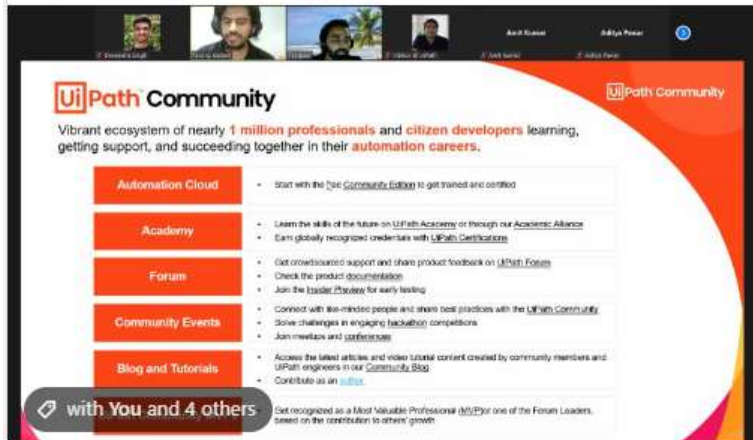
Amit Kumar

Aditya Pawar

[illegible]

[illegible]

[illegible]

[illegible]

Amit Kumar

Aditya Pawar

UiPath Community

UiPath Community

Vibrant ecosystem of nearly 1 million professionals and citizen developers learning, getting support, and succeeding together in their automation careers.

Automation Cloud

• Start with the free Community Edition to get trained and certified

Academy

• Learn the skills of the future on UiPath Academy or through our Academic Alliance
• Earn globally recognized credentials with UiPath Certifications

Forum

• Get crowdsourced support and share product feedback on UiPath Forum
• Check the product documentation
• Join the Insider Preview for early testing

Community Events

• Connect with like-minded people and share best practices with the UiPath Community
• Solve challenges in engaging hackathon competitions
• Join meetups and conferences

Blog and Tutorials

• Access the latest articles and video tutorial content created by community members and UiPath engineers in our Community Blog
• Contribute as an author

with You and 4 others

• Get recognized as a Most Valuable Professional (MVP) or one of the Forum Leaders, based on the contribution to others' growth